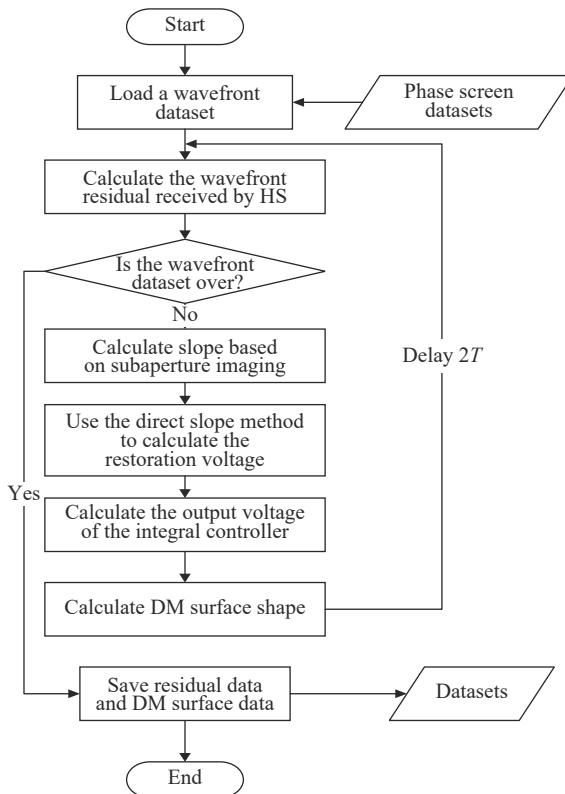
Start

Load a wavefront dataset

Phase screen datasets

Calculate the wavefront residual received by HS

Is the wavefront dataset over?

No

Calculate slope based on subaperture imaging

Use the direct slope method to calculate the restoration voltage

Calculate the output voltage of the integral controller

Calculate DM surface shape

Delay 2$T$

Yes

Save residual data and DM surface data

Datasets

End